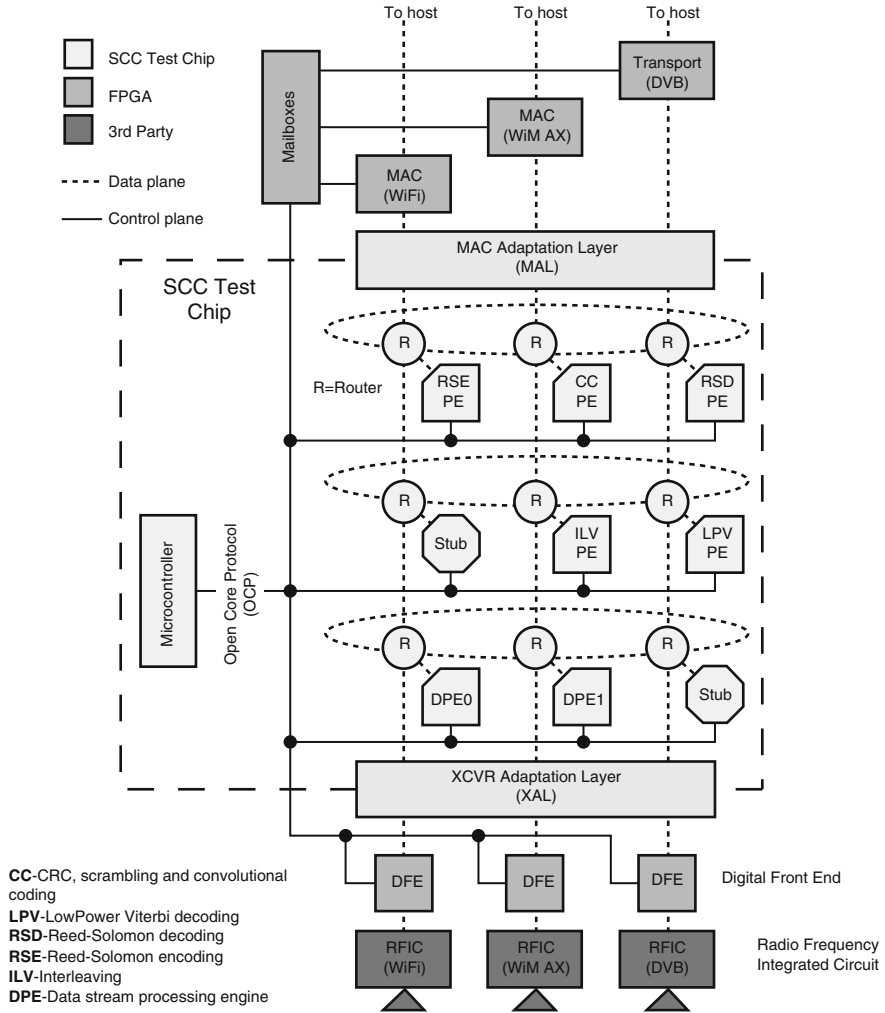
To host To host To host

SCC Test Chip
FPGA
3rd Party
Data plane
Control plane

Mailboxes

Transport (DVB)

MAC (WiM AX)

MAC (WiFi)

MAC Adaptation Layer (MAL)

SCC Test Chip

R R R

R=Router

RSE PE

CC PE

RSD PE

R R R

Microcontroller

Open Core Protocol (OCP)

Stub

ILV PE

LPV PE

R R R

DPE0

DPE1

Stub

XCVR Adaptation Layer (XAL)

DFE DFE DFE

Digital Front End

RFIC (WiFi)

RFIC (WiM AX)

RFIC (DVB)

Radio Frequency Integrated Circuit

**CC**-CRC, scrambling and convolutional coding
**LPV**-LowPower Viterbi decoding
**RSD**-Reed-Solomon decoding
**RSE**-Reed-Solomon encoding
**ILV**-Interleaving
**DPE**-Data stream processing engine